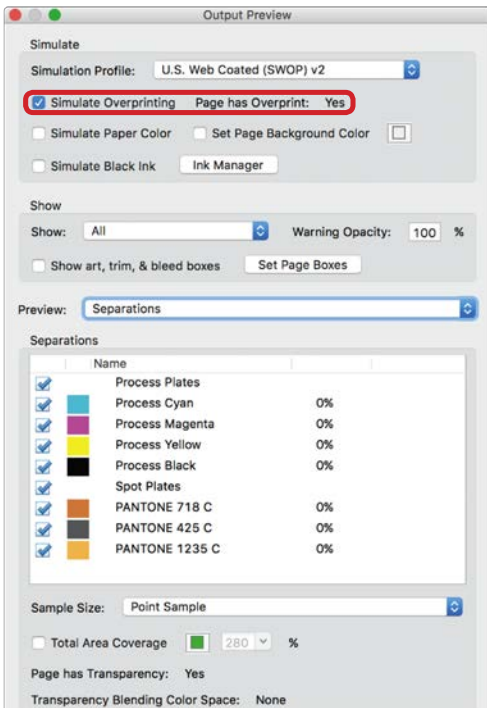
Output Preview

Simulate

Simulation Profile: U.S. Web Coated (SWOP) v2

Simulate Overprinting Page has Overprint: Yes

Simulate Paper Color Set Page Background Color

Simulate Black Ink Ink Manager

Show

Show: All Warning Opacity: 100 %

Show art, trim, & bleed boxes Set Page Boxes

Preview: Separations

Separations

| | | Name | |
|---|---|---|---|
| | | Process Plates | |
| | | Process Cyan | 0% |
| | | Process Magenta | 0% |
| | | Process Yellow | 0% |
| | | Process Black | 0% |
| | | Spot Plates | |
| | | PANTONE 718 C | 0% |
| | | PANTONE 425 C | 0% |
| | | PANTONE 1235 C | 0% |

Sample Size: Point Sample

Total Area Coverage 280 %

Page has Transparency: Yes

Transparency Blending Color Space: None